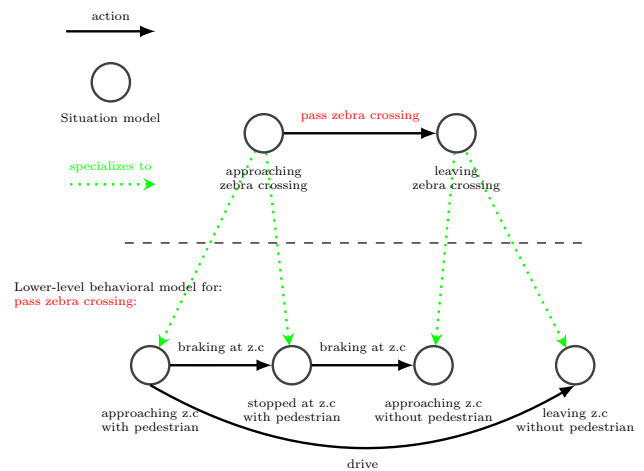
action

Situation model

specializes to

pass zebra crossing

approaching zebra crossing

leaving zebra crossing

Lower-level behavioral model for: pass zebra crossing:

braking at z.c

braking at z.c

approaching z.c with pedestrian

stopped at z.c with pedestrian

approaching z.c without pedestrian

leaving z.c without pedestrian

drive